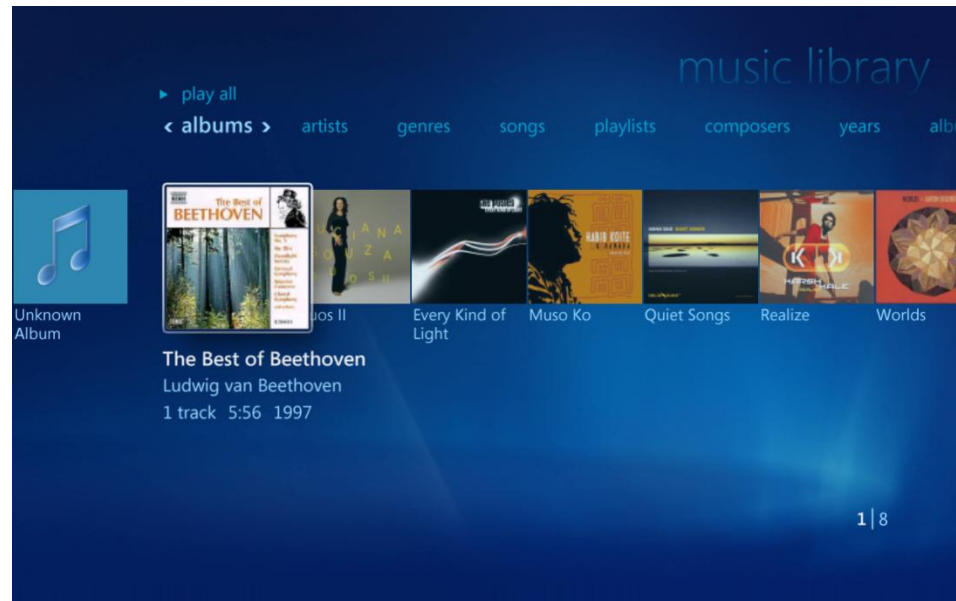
music library

▸ play all

‹ albums › artists genres songs playlists composers years alb

The Best of BEETHOVEN

LUCIANA SOUZA

HABIB KOITE

KARSH KALE

Unknown Album

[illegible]uos II

Every Kind of Light

Muso Ko

Quiet Songs

Realize

Worlds

The Best of Beethoven

Ludwig van Beethoven

1 track 5:56 1997

1 | 8